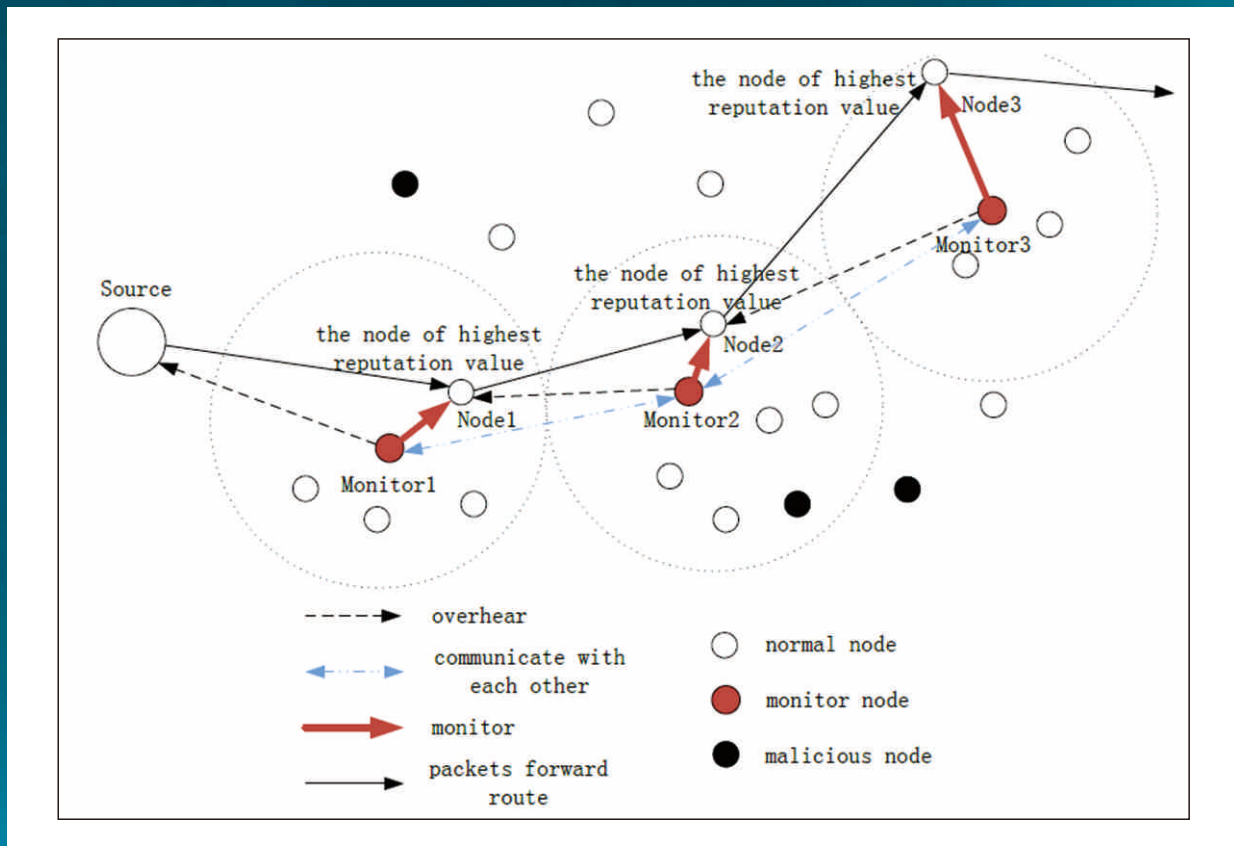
the node of highest reputation value

Node3

Monitor3

the node of highest reputation value

Source

the node of highest reputation value

Node2

Node1

Monitor2

Monitor1

overhear

communicate with each other

monitor

packets forward route

normal node

monitor node

malicious node